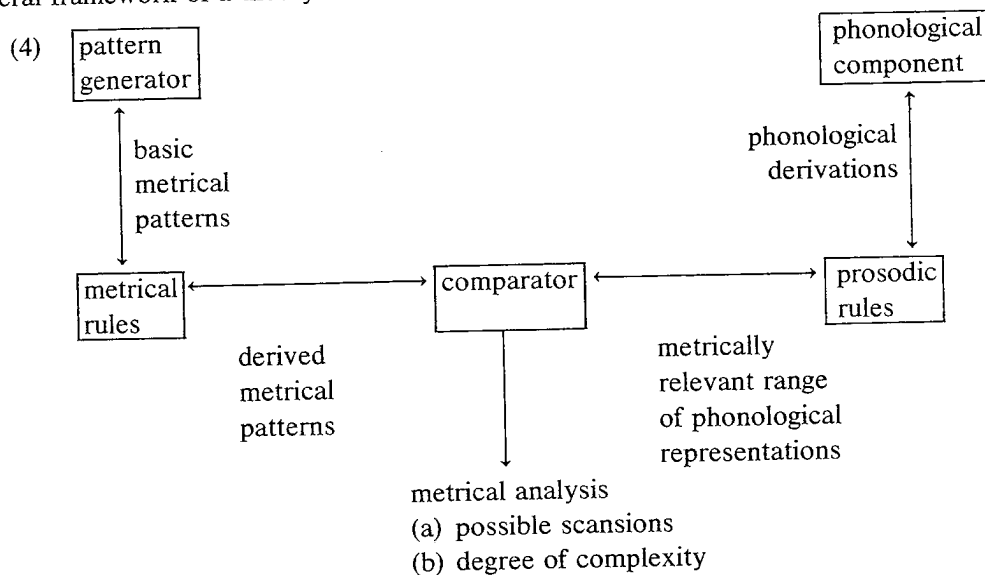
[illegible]eral framework of a theory

(4) pattern generator

basic metrical patterns

metrical rules

derived metrical patterns

comparator

phonological component

phonological derivations

prosodic rules

metrically relevant range of phonological representations

metrical analysis
(a) possible scansions
(b) degree of complexity